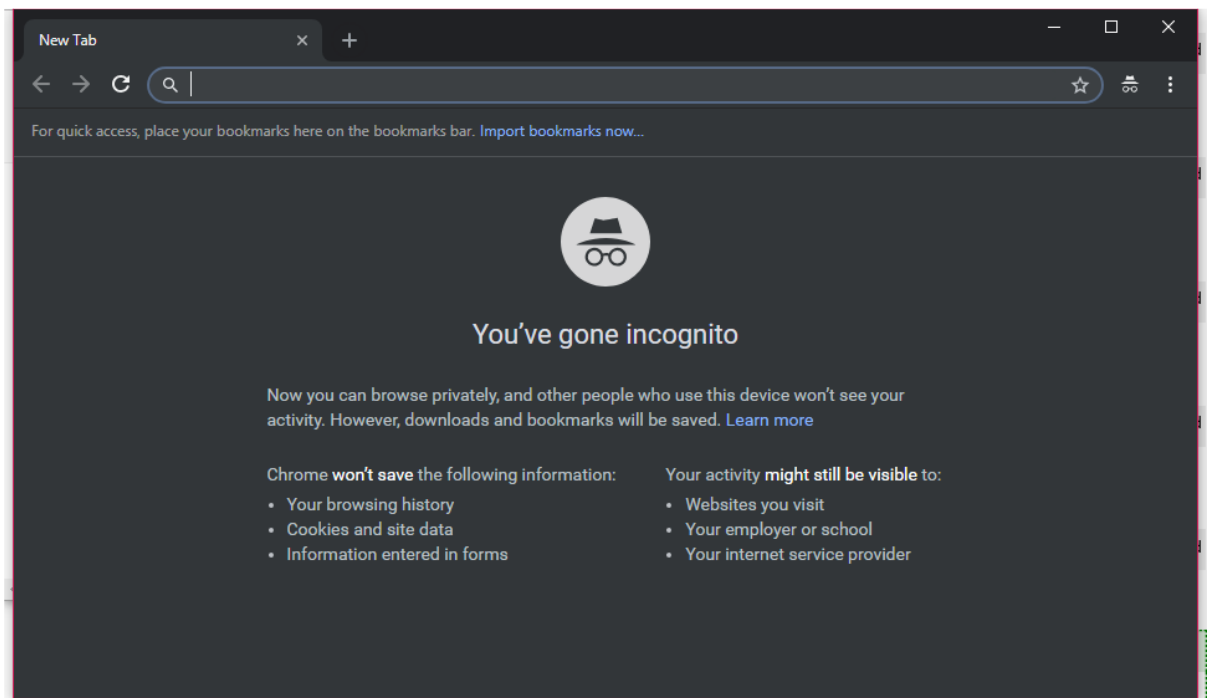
New Tab ×

For quick access, place your bookmarks here on the bookmarks bar. Import bookmarks now...

You've gone incognito

Now you can browse privately, and other people who use this device won't see your activity. However, downloads and bookmarks will be saved. Learn more

Chrome won't save the following information:
- Your browsing history
- Cookies and site data
- Information entered in forms

Your activity might still be visible to:
- Websites you visit
- Your employer or school
- Your internet service provider